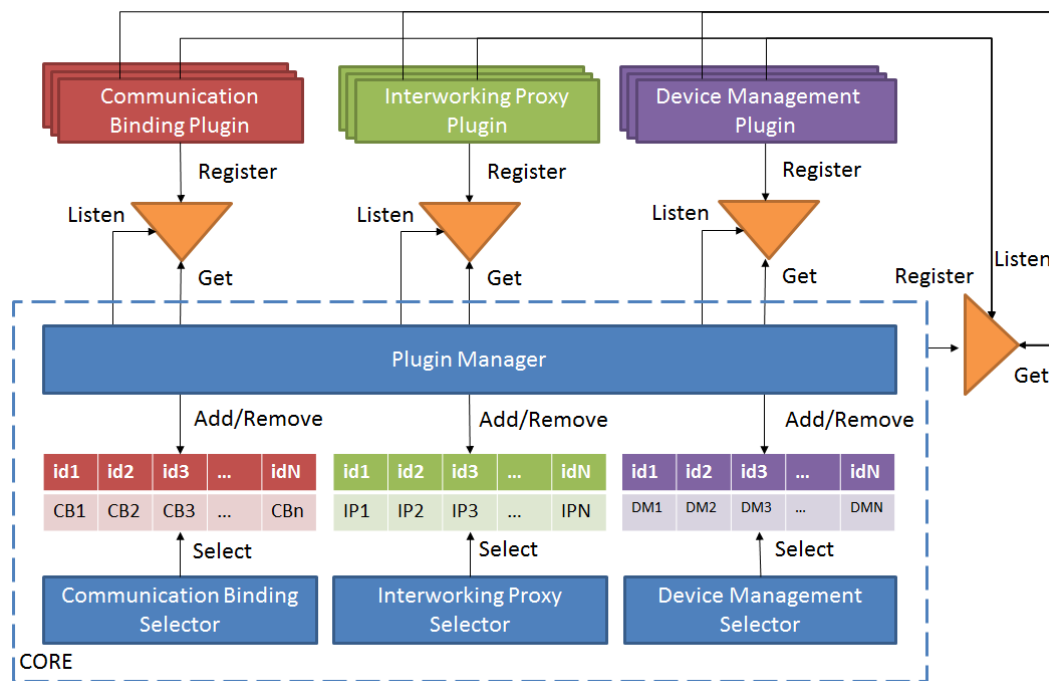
Communication Binding Plugin

Interworking Proxy Plugin

Device Management Plugin

Register

Register

Register

Listen

Listen

Listen

Get

Get

Get

Register

Listen

Get

Plugin Manager

Add/Remove

Add/Remove

Add/Remove

| id1 | id2 | id3 | … | idN |
|---|---|---|---|---|
| CB1 | CB2 | CB3 | … | CBn |

| id1 | id2 | id3 | … | idN |
|---|---|---|---|---|
| IP1 | IP2 | IP3 | … | IPN |

| id1 | id2 | id3 | … | idN |
|---|---|---|---|---|
| DM1 | DM2 | DM3 | … | DMN |

Select

Select

Select

Communication Binding Selector

Interworking Proxy Selector

Device Management Selector

CORE